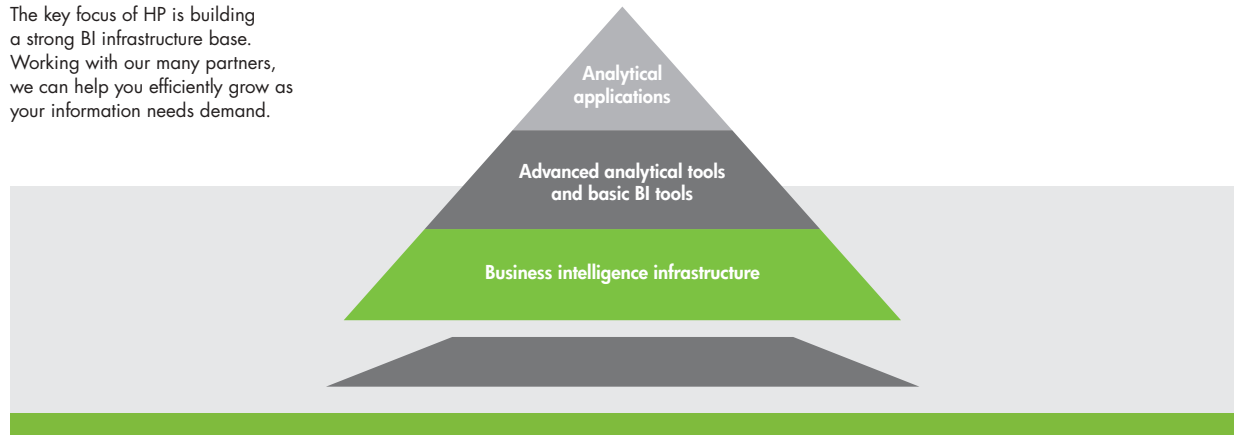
The key focus of HP is building a strong BI infrastructure base. Working with our many partners, we can help you efficiently grow as your information needs demand.

Analytical applications

Advanced analytical tools and basic BI tools

Business intelligence infrastructure